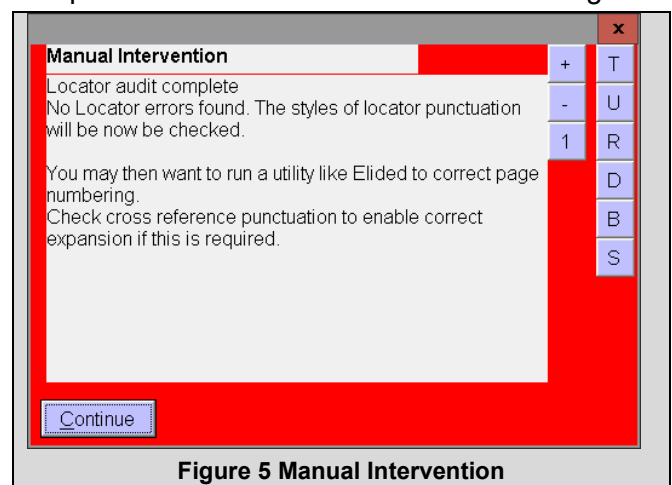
x

Manual Intervention

Locator audit complete
No Locator errors found. The styles of locator punctuation will be now be checked.

You may then want to run a utility like Elided to correct page numbering.
Check cross reference punctuation to enable correct expansion if this is required.

+
-
1

T
U
R
D
B
S

Continue

Figure 5 Manual Intervention